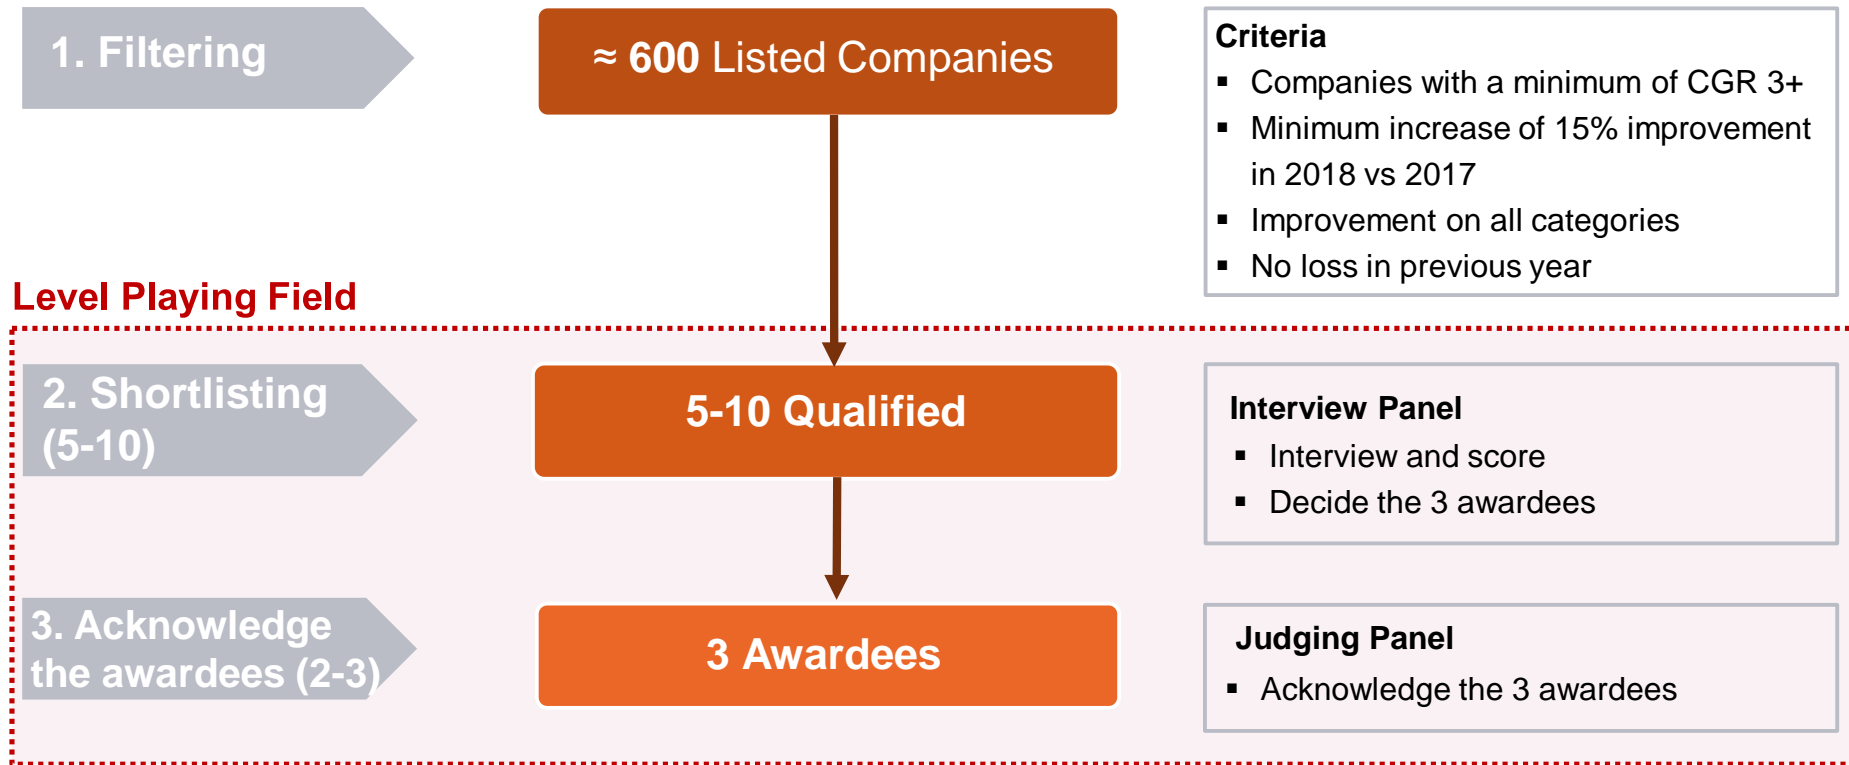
1. Filtering

≈ 600 Listed Companies

Criteria
- Companies with a minimum of CGR 3+
- Minimum increase of 15% improvement in 2018 vs 2017
- Improvement on all categories
- No loss in previous year

Level Playing Field

2. Shortlisting (5-10)

5-10 Qualified

Interview Panel
- Interview and score
- Decide the 3 awardees

3. Acknowledge the awardees (2-3)

3 Awardees

Judging Panel
- Acknowledge the 3 awardees